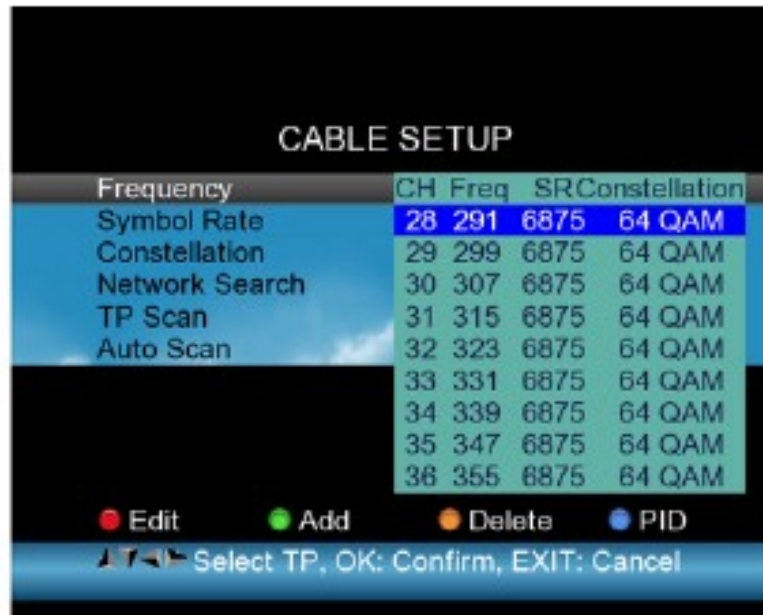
CABLE SETUP

Frequency
Symbol Rate
Constellation
Network Search
TP Scan
Auto Scan

| CH | Freq | SR | Constellation |
|---|---|---|---|
| 28 | 291 | 6875 | 64 QAM |
| 29 | 299 | 6875 | 64 QAM |
| 30 | 307 | 6875 | 64 QAM |
| 31 | 315 | 6875 | 64 QAM |
| 32 | 323 | 6875 | 64 QAM |
| 33 | 331 | 6875 | 64 QAM |
| 34 | 339 | 6875 | 64 QAM |
| 35 | 347 | 6875 | 64 QAM |
| 36 | 355 | 6875 | 64 QAM |

Edit Add Delete PID

Select TP, OK: Confirm, EXIT: Cancel